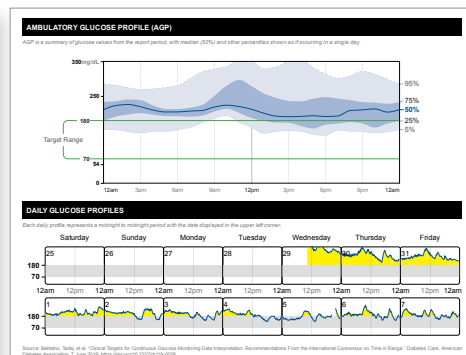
AMBULATORY GLUCOSE PROFILE (AGP)

AGP is a summary of glucose values from the report period, with median (50%) and other percentiles shown as if occurring in a single day.

350 mg/dL

250

180

70

54

0

Target Range

95%

75%

50%

25%

5%

12am 3am 6am 9am 12pm 3pm 6pm 9pm 12am

DAILY GLUCOSE PROFILES

Each daily profile represents a midnight to midnight period with the date displayed in the upper left corner.

| Saturday | Sunday | Monday | Tuesday | Wednesday | Thursday | Friday |
|---|---|---|---|---|---|---|
| 25 | 26 | 27 | 28 | 29 | 30 | 31 |
| 1 | 2 | 3 | 4 | 5 | 6 | 7 |

180

70

12am 12pm 12am 12pm 12am 12pm 12am 12pm 12am 12pm 12am 12pm 12am 12pm 12am

180

70

12am 12pm 12am 12pm 12am 12pm 12am 12pm 12am 12pm 12am 12pm 12am 12pm 12am

Source: Battelino, Tadej, et al. "Clinical Targets for Continuous Glucose Monitoring Data Interpretation: Recommendations From the International Consensus on Time in Range." Diabetes Care, American Diabetes Association, 7 June 2019, https://doi.org/10.2337/dci19-0028